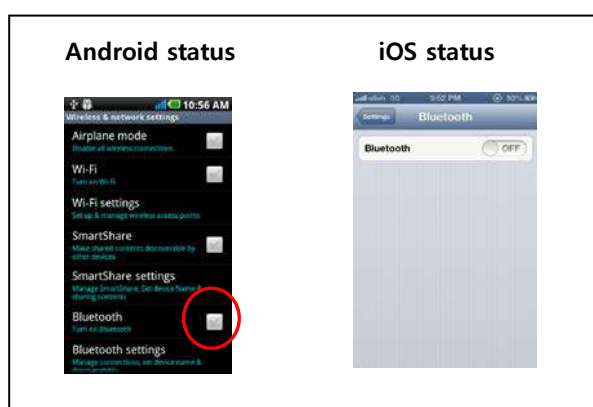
Android status

iOS status

10:56 AM
Wireless & network settings
Airplane mode
Disable all wireless connections
Wi-Fi
Turn on Wi-Fi
Wi-Fi settings
Set up & manage wireless access points
SmartShare
Make shared contents discoverable by other devices
SmartShare settings
Manage SmartShare, Set device Name & sharing contents
Bluetooth
Turn on Bluetooth
Bluetooth settings
Manage connections, set device name & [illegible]

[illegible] 9:52 PM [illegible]
Settings
Bluetooth
Bluetooth
OFF